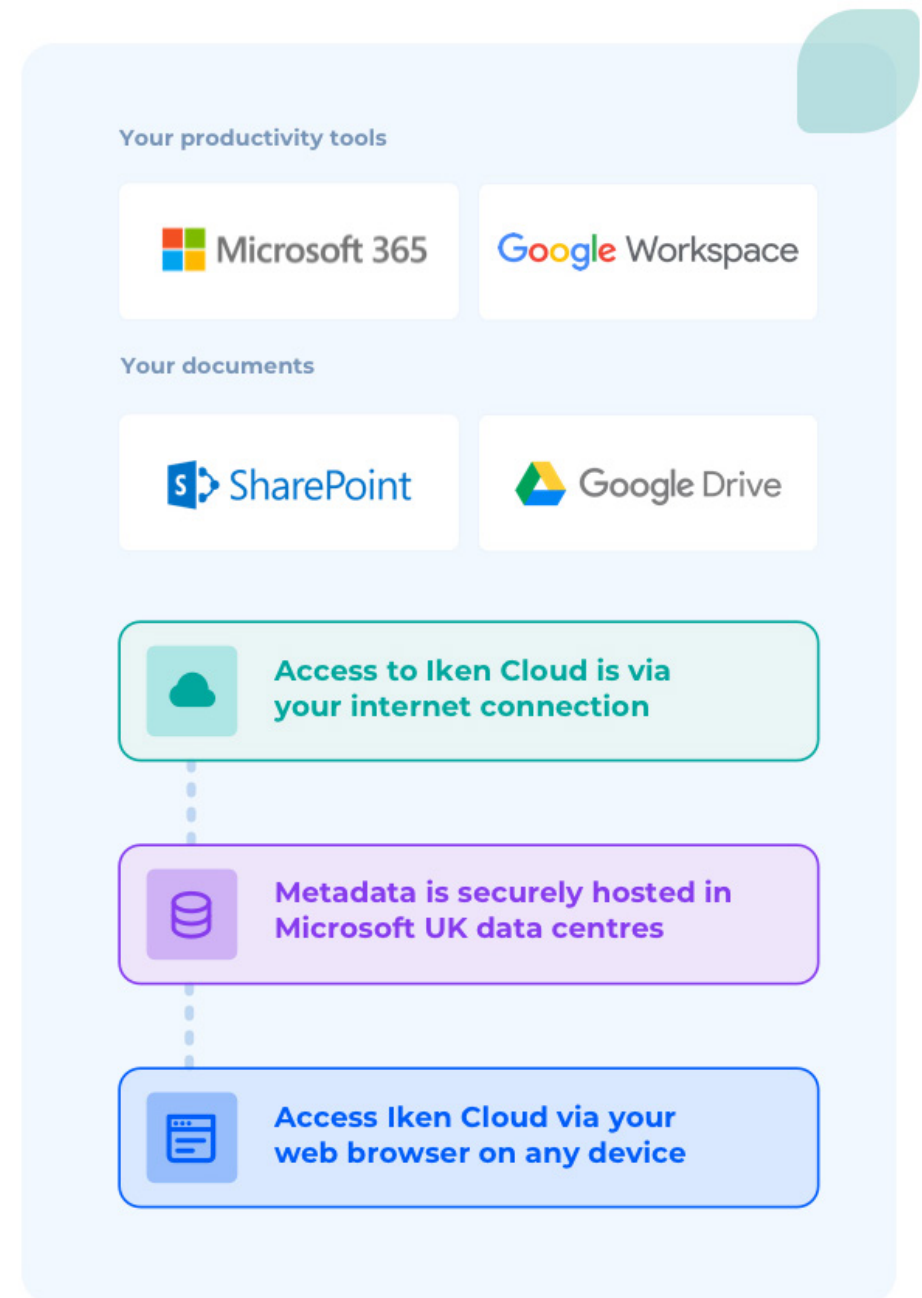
Your productivity tools

Microsoft 365

Google Workspace

Your documents

S SharePoint

Google Drive

Access to Iken Cloud is via your internet connection

Metadata is securely hosted in Microsoft UK data centres

Access Iken Cloud via your web browser on any device